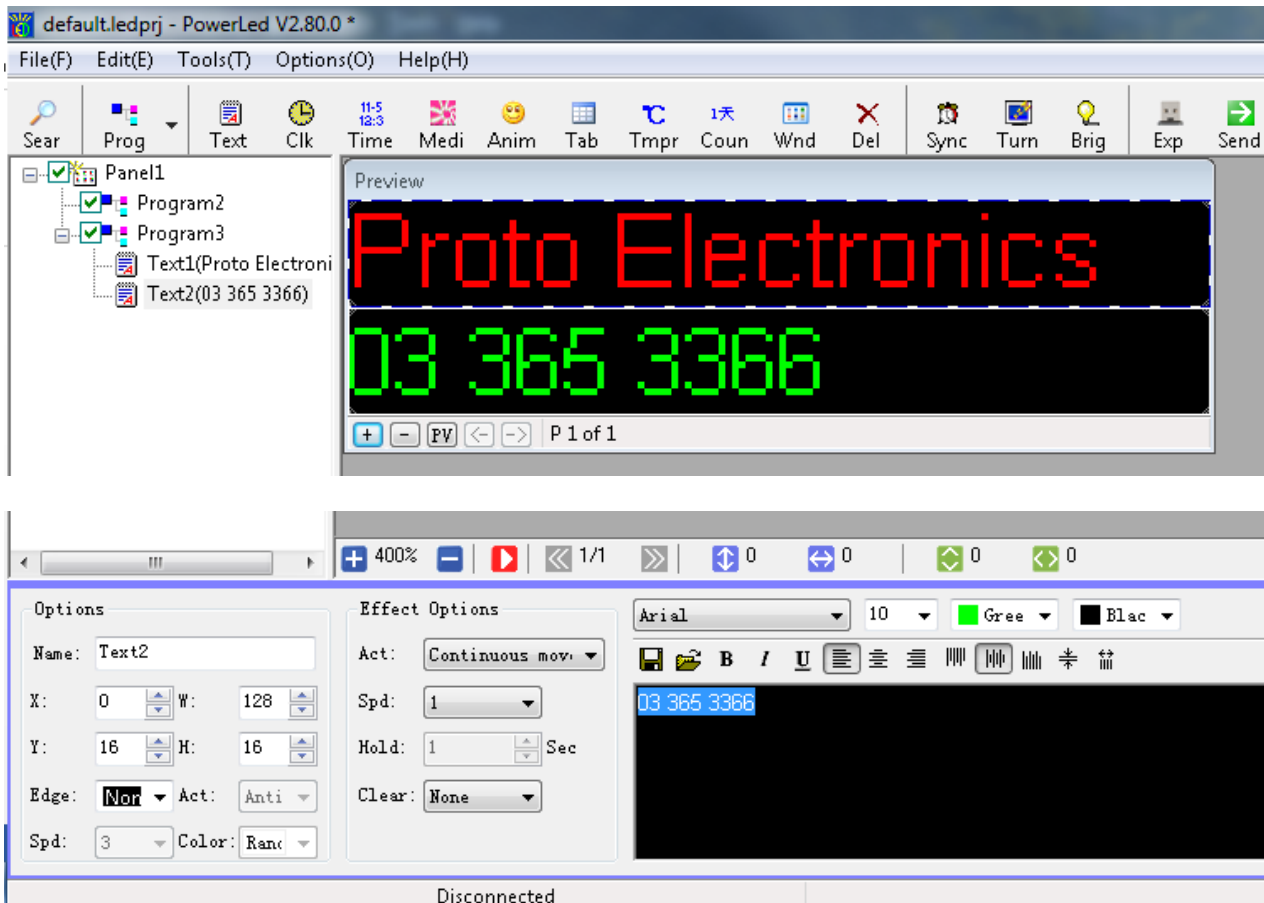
default.ledprj - PowerLed V2.80.0 *

File(F) Edit(E) Tools(T) Options(O) Help(H)

Sear Prog Text Clk 11-5 12:3 Time Medi Anim Tab ℃ Tmpr 1天 Coun Wnd Del Sync Turn Brig Exp Send

Panel1
Program2
Program3
Text1(Proto Electroni
Text2(03 365 3366)

Preview

Proto Electronics

03 365 3366

+ - PV P 1 of 1

400% 1/1 0 0 0 0

Options
Name: Text2
X: 0 W: 128
Y: 16 H: 16
Edge: Non Act: Anti
Spd: 3 Color: Ranc

Effect Options
Act: Continuous mov
Spd: 1
Hold: 1 Sec
Clear: None

Arial 10 Gree Blac
B I U

03 365 3366

Disconnected